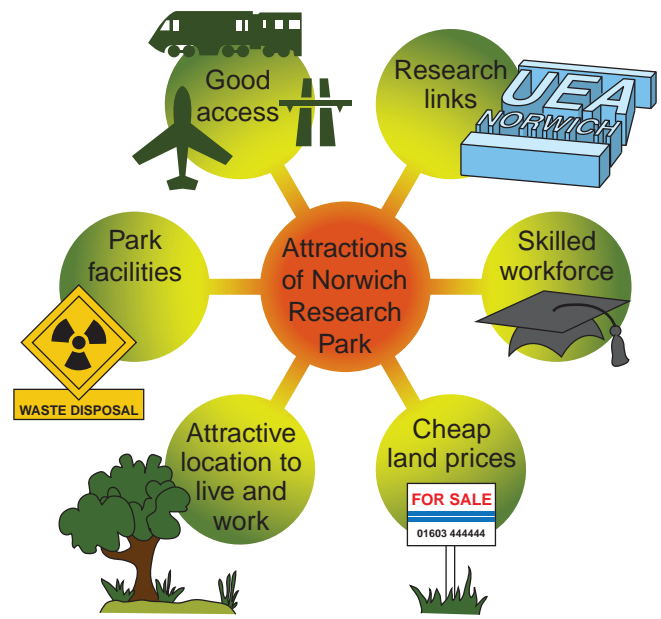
Good access

Research links

UEA
NORWICH

Park facilities

Attractions of Norwich Research Park

Skilled workforce

WASTE DISPOSAL

Attractive location to live and work

Cheap land prices

FOR SALE
01603 444444